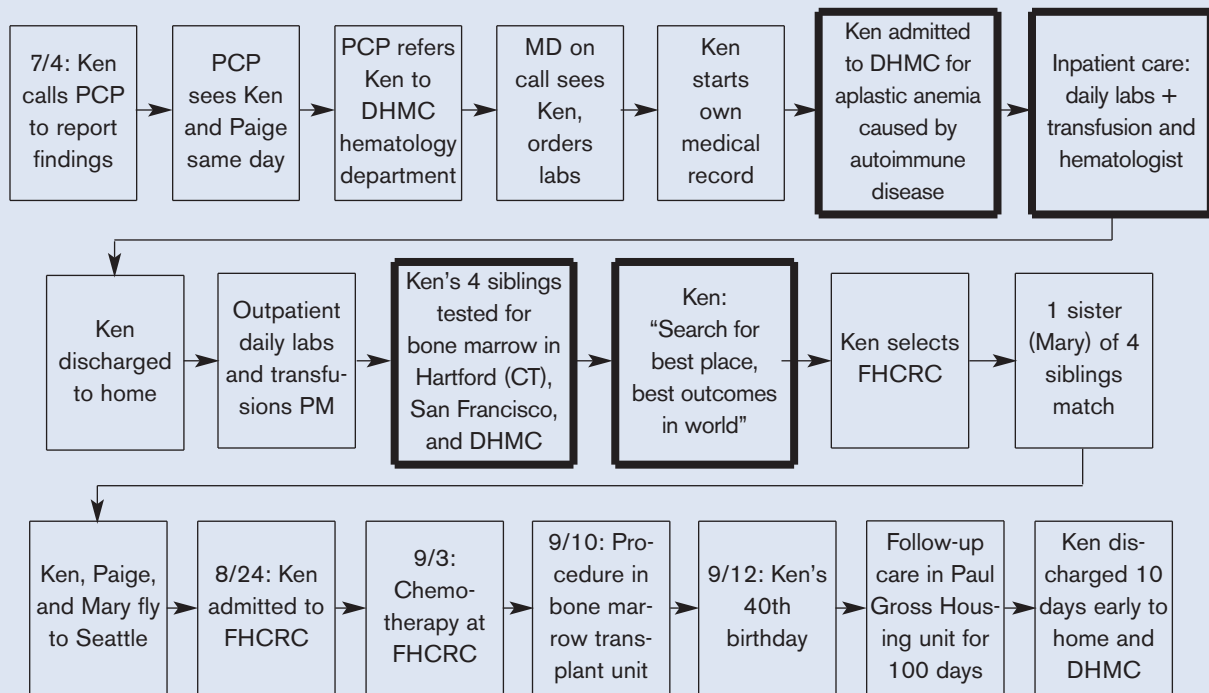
7/4: Ken calls PCP to report findings

PCP sees Ken and Paige same day

PCP refers Ken to DHMC hematology department

MD on call sees Ken, orders labs

Ken starts own medical record

Ken admitted to DHMC for aplastic anemia caused by autoimmune disease

Inpatient care: daily labs + transfusion and hematologist

Ken discharged to home

Outpatient daily labs and transfusions PM

Ken's 4 siblings tested for bone marrow in Hartford (CT), San Francisco, and DHMC

Ken: "Search for best place, best outcomes in world"

Ken selects FHCRC

1 sister (Mary) of 4 siblings match

Ken, Paige, and Mary fly to Seattle

8/24: Ken admitted to FHCRC

9/3: Chemotherapy at FHCRC

9/10: Procedure in bone marrow transplant unit

9/12: Ken's 40th birthday

Follow-up care in Paul Gross Housing unit for 100 days

Ken discharged 10 days early to home and DHMC